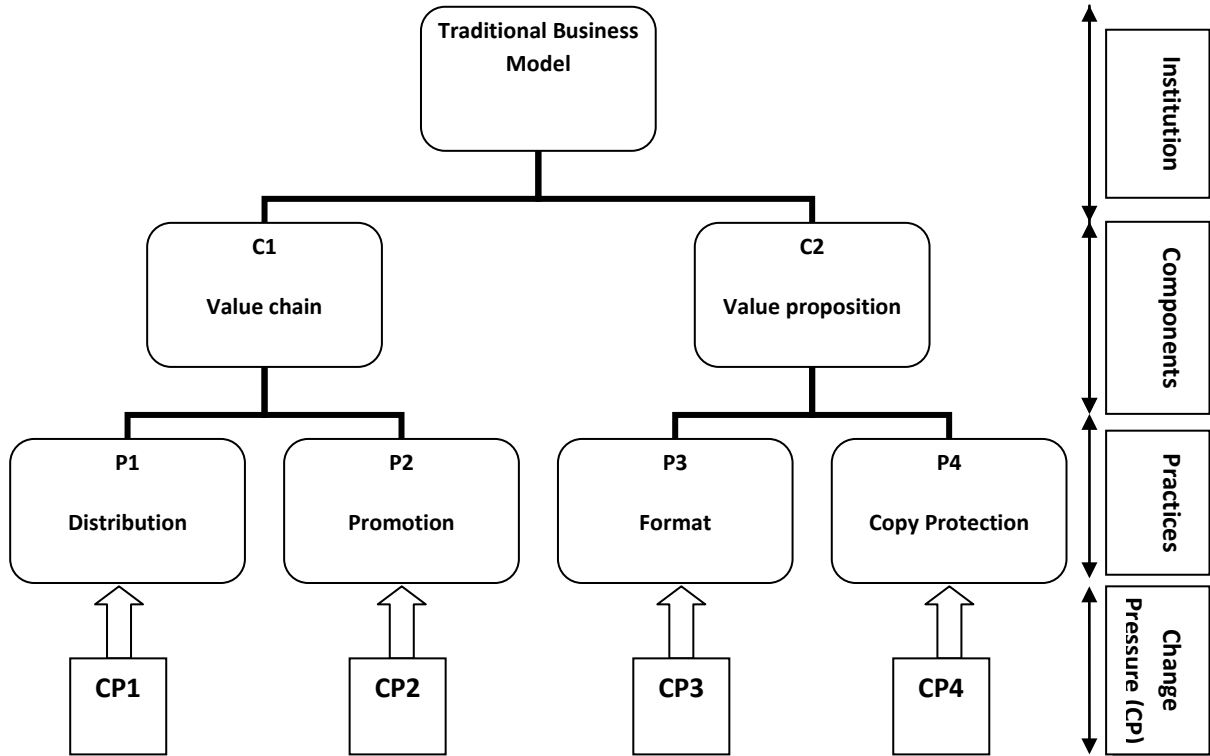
Traditional Business Model

C1
Value chain

C2
Value proposition

P1
Distribution

P2
Promotion

P3
Format

P4
Copy Protection

CP1

CP2

CP3

CP4

Institution

Components

Practices

Change Pressure (CP)